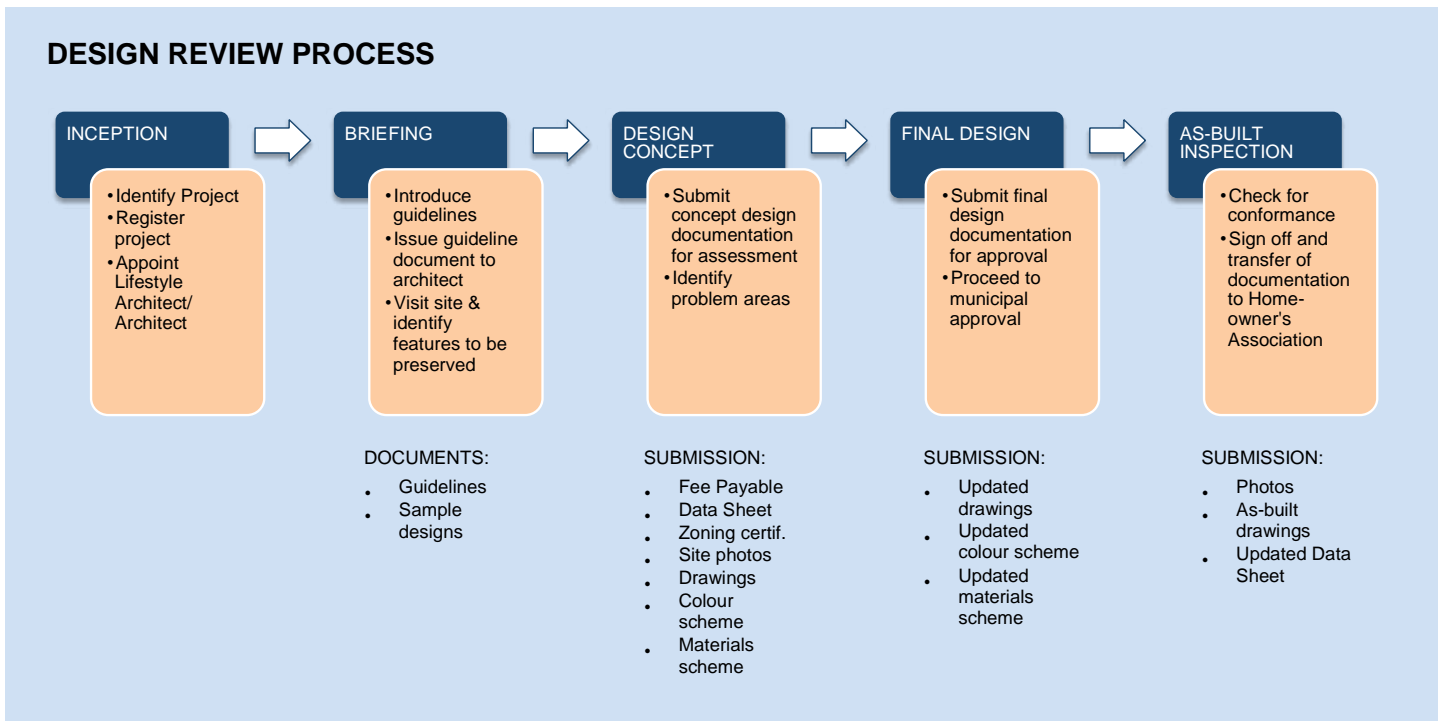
DESIGN REVIEW PROCESS

INCEPTION

- Identify Project
- Register project
- Appoint Lifestyle Architect/ Architect

BRIEFING

- Introduce guidelines
- Issue guideline document to architect
- Visit site & identify features to be preserved

DOCUMENTS:

- Guidelines
- Sample designs

DESIGN CONCEPT

- Submit concept design documentation for assessment
- Identify problem areas

SUBMISSION:

- Fee Payable
- Data Sheet
- Zoning certif.
- Site photos
- Drawings
- Colour scheme
- Materials scheme

FINAL DESIGN

- Submit final design documentation for approval
- Proceed to municipal approval

SUBMISSION:

- Updated drawings
- Updated colour scheme
- Updated materials scheme

AS-BUILT INSPECTION

- Check for conformance
- Sign off and transfer of documentation to Home-owner's Association

SUBMISSION:

- Photos
- As-built drawings
- Updated Data Sheet